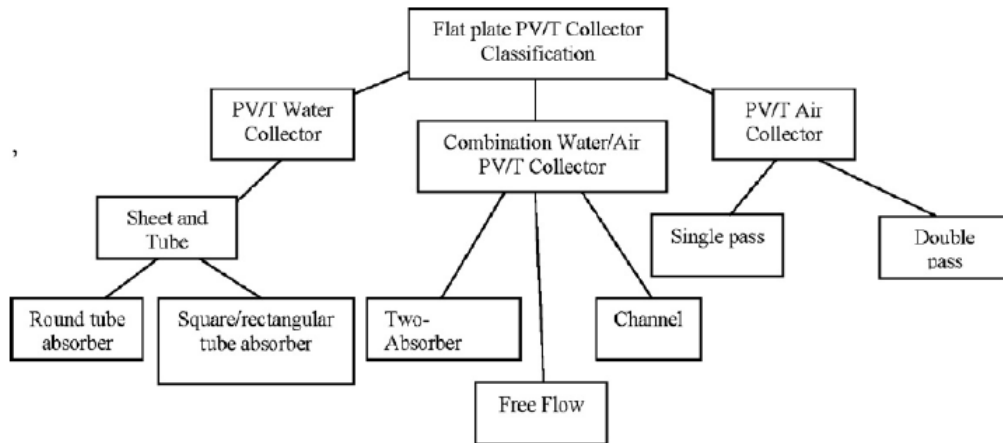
Flat plate PV/T Collector Classification

,

PV/T Water Collector

Combination Water/Air PV/T Collector

PV/T Air Collector

Sheet and Tube

Single pass

Double pass

Round tube absorber

Square/rectangular tube absorber

Two-Absorber

Channel

Free Flow